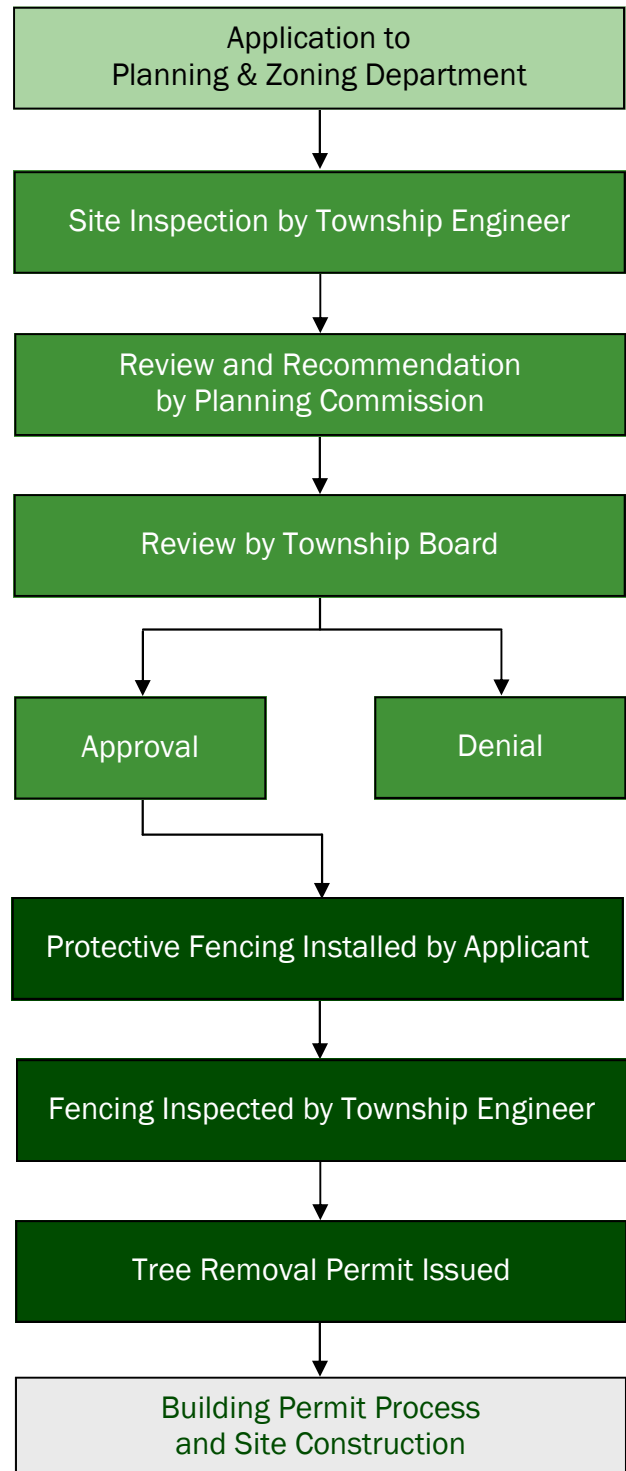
Application to
Planning & Zoning Department

Site Inspection by Township Engineer

Review and Recommendation
by Planning Commission

Review by Township Board

Approval

Denial

Protective Fencing Installed by Applicant

Fencing Inspected by Township Engineer

Tree Removal Permit Issued

Building Permit Process
and Site Construction